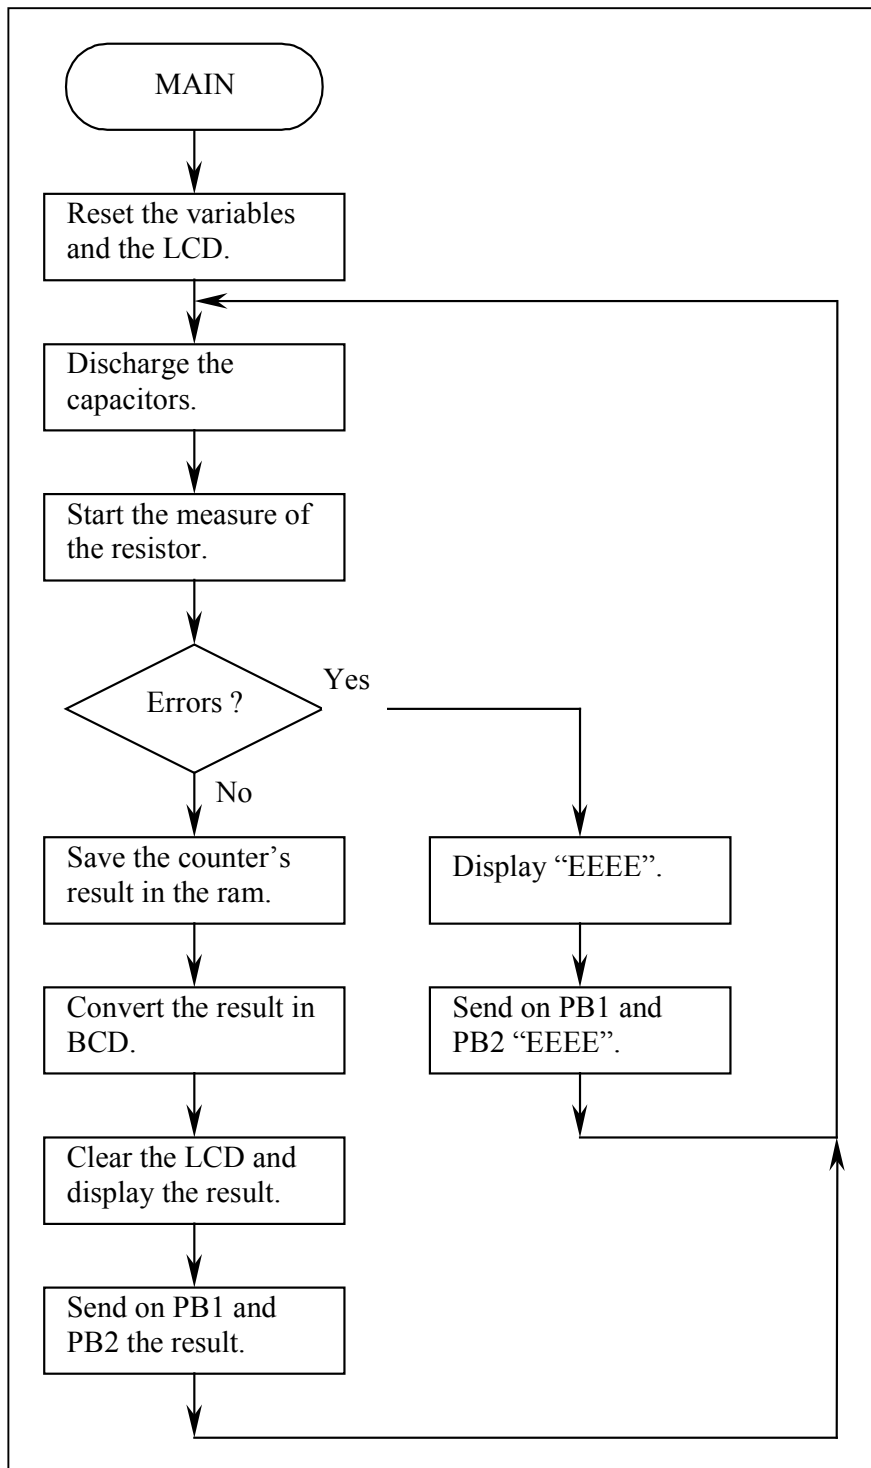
MAIN

Reset the variables and the LCD.

Discharge the capacitors.

Start the measure of the resistor.

Errors ?

Yes

No

Save the counter's result in the ram.

Display "EEEE".

Convert the result in BCD.

Send on PB1 and PB2 "EEEE".

Clear the LCD and display the result.

Send on PB1 and PB2 the result.